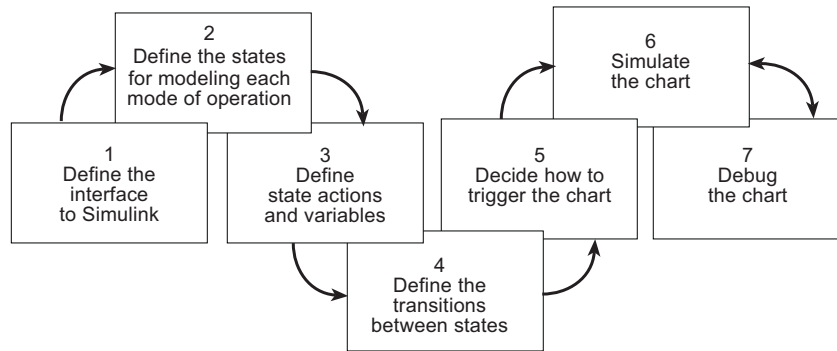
1
Define the interface to Simulink

2
Define the states for modeling each mode of operation

3
Define state actions and variables

4
Define the transitions between states

5
Decide how to trigger the chart

6
Simulate the chart

7
Debug the chart